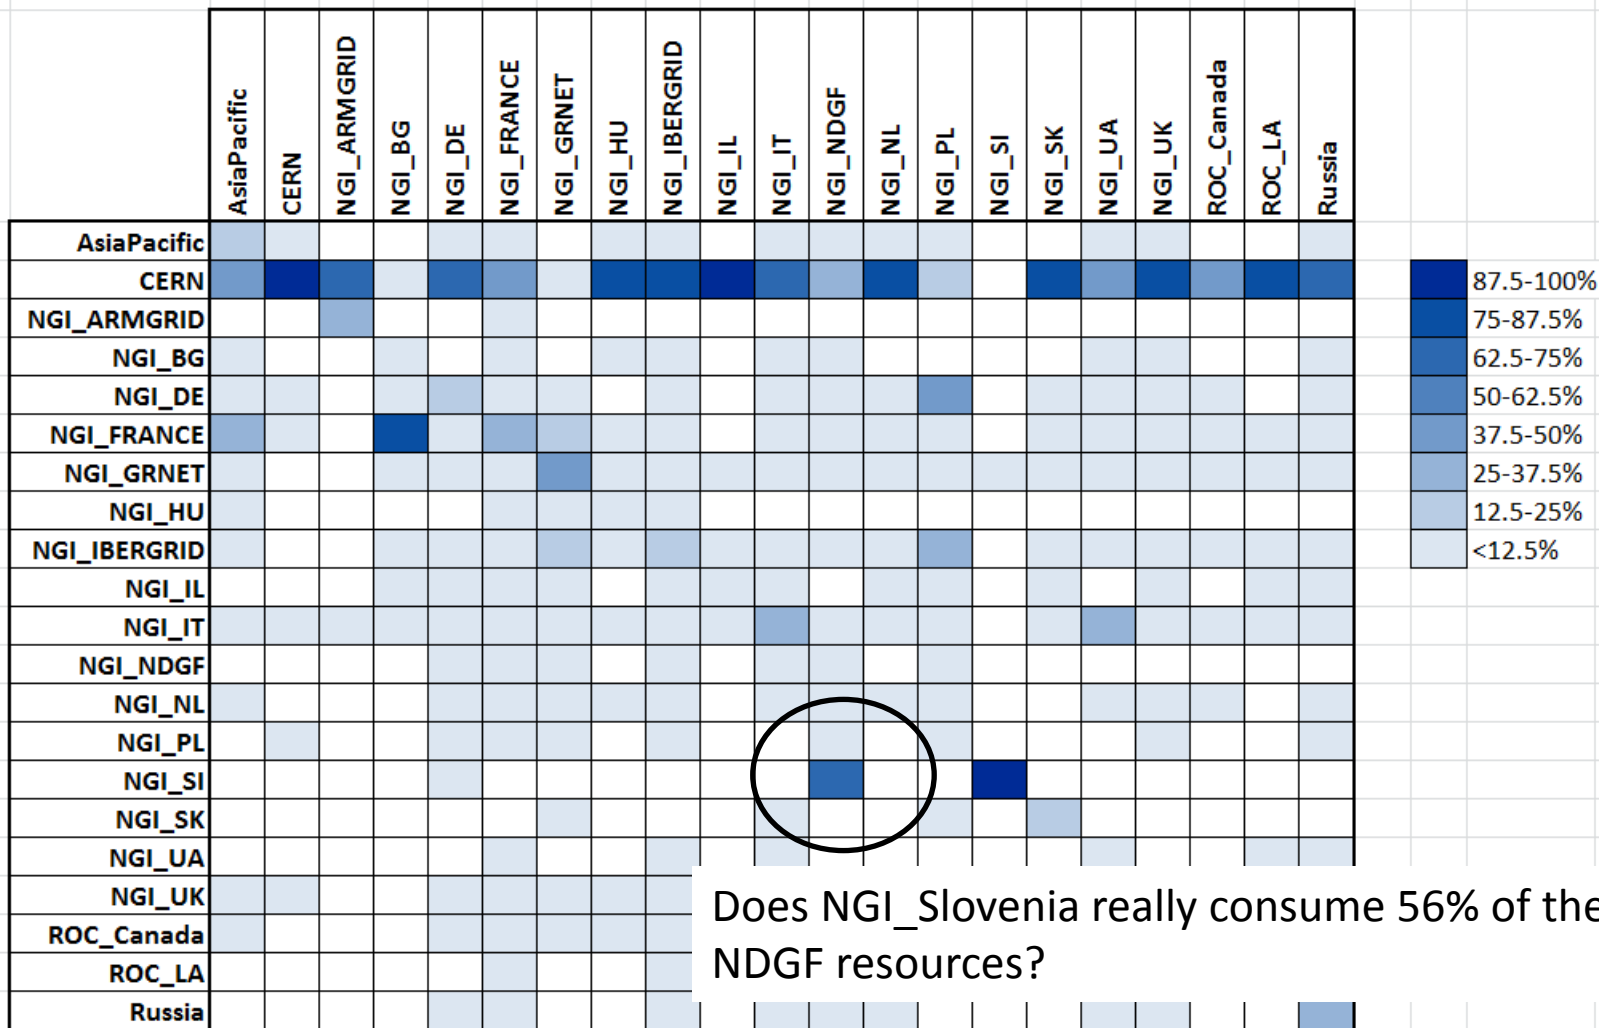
| | AsiaPacific | CERN | NGI_ARMGRID | NGI_BG | NGI_DE | NGI_FRANCE | NGI_GRNET | NGI_HU | NGI_IBERGRID | NGI_IL | NGI_IT | NGI_NDGF | NGI_NL | NGI_PL | NGI_SI | NGI_SK | NGI_UA | NGI_UK | ROC_Canada | ROC_LA | Russia |
|---|---|---|---|---|---|---|---|---|---|---|---|---|---|---|---|---|---|---|---|---|---|
| AsiaPacific | | | | | | | | | | | | | | | | | | | | | |
| CERN | | | | | | | | | | | | | | | | | | | | | |
| NGI_ARMGRID | | | | | | | | | | | | | | | | | | | | | |
| NGI_BG | | | | | | | | | | | | | | | | | | | | | |
| NGI_DE | | | | | | | | | | | | | | | | | | | | | |
| NGI_FRANCE | | | | | | | | | | | | | | | | | | | | | |
| NGI_GRNET | | | | | | | | | | | | | | | | | | | | | |
| NGI_HU | | | | | | | | | | | | | | | | | | | | | |
| NGI_IBERGRID | | | | | | | | | | | | | | | | | | | | | |
| NGI_IL | | | | | | | | | | | | | | | | | | | | | |
| NGI_IT | | | | | | | | | | | | | | | | | | | | | |
| NGI_NDGF | | | | | | | | | | | | | | | | | | | | | |
| NGI_NL | | | | | | | | | | | | | | | | | | | | | |
| NGI_PL | | | | | | | | | | | | | | | | | | | | | |
| NGI_SI | | | | | | | | | | | | | | | | | | | | | |
| NGI_SK | | | | | | | | | | | | | | | | | | | | | |
| NGI_UA | | | | | | | | | | | | | | | | | | | | | |
| NGI_UK | | | | | | | | | | | | | | | | | | | | | |
| ROC_Canada | | | | | | | | | | | | | | | | | | | | | |
| ROC_LA | | | | | | | | | | | | | | | | | | | | | |
| Russia | | | | | | | | | | | | | | | | | | | | | |

87.5-100%
75-87.5%
62.5-75%
50-62.5%
37.5-50%
25-37.5%
12.5-25%
<12.5%

Does NGI_Slovenia really consume 56% of the NDGF resources?